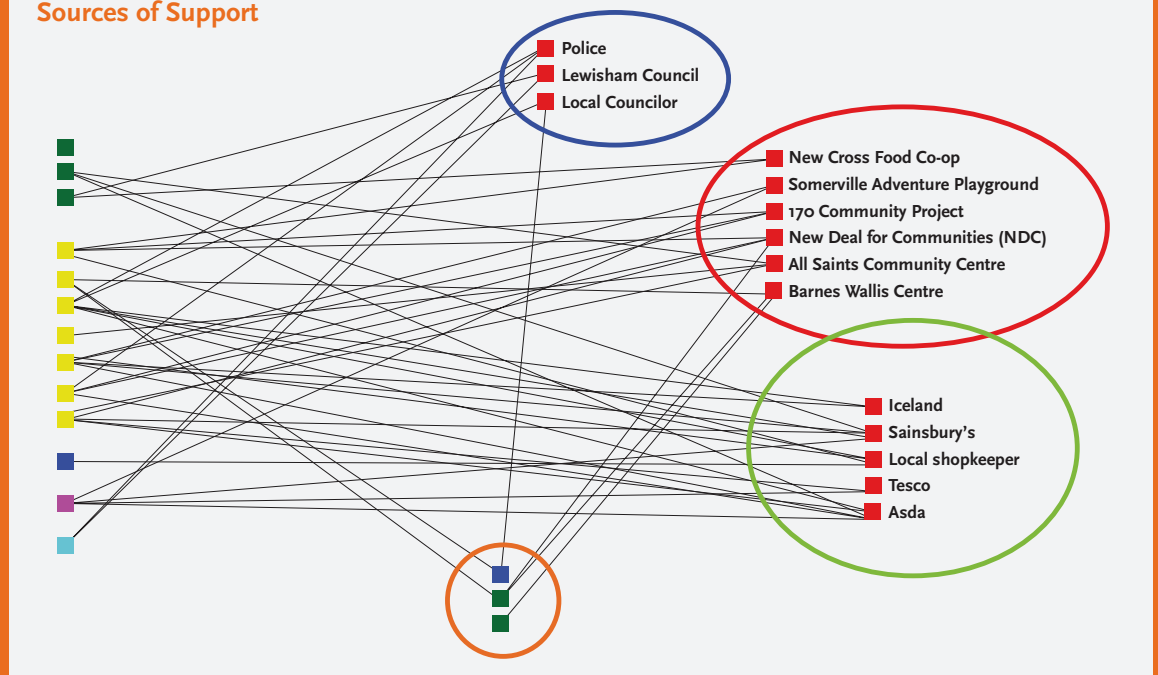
Sources of Support

Police
Lewisham Council
Local Councilor

New Cross Food Co-op
Somerville Adventure Playground
170 Community Project
New Deal for Communities (NDC)
All Saints Community Centre
Barnes Wallis Centre

Iceland
Sainsbury's
Local shopkeeper
Tesco
Asda